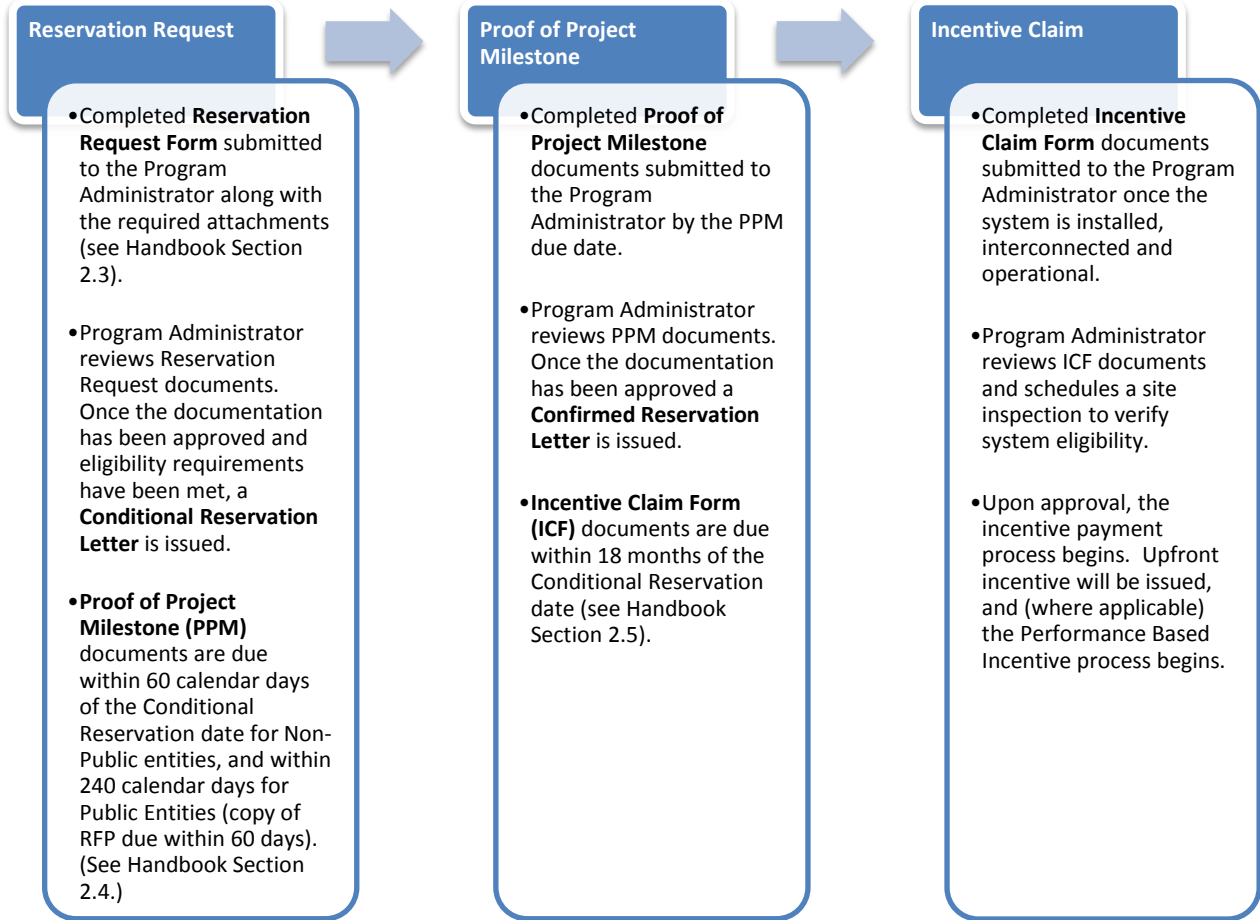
Reservation Request

•Completed **Reservation Request Form** submitted to the Program Administrator along with the required attachments (see Handbook Section 2.3).

•Program Administrator reviews Reservation Request documents. Once the documentation has been approved and eligibility requirements have been met, a **Conditional Reservation Letter** is issued.

•**Proof of Project Milestone (PPM)** documents are due within 60 calendar days of the Conditional Reservation date for Non-Public entities, and within 240 calendar days for Public Entities (copy of RFP due within 60 days). (See Handbook Section 2.4.)

Proof of Project Milestone

•Completed **Proof of Project Milestone** documents submitted to the Program Administrator by the PPM due date.

•Program Administrator reviews PPM documents. Once the documentation has been approved a **Confirmed Reservation Letter** is issued.

•**Incentive Claim Form (ICF)** documents are due within 18 months of the Conditional Reservation date (see Handbook Section 2.5).

Incentive Claim

•Completed **Incentive Claim Form** documents submitted to the Program Administrator once the system is installed, interconnected and operational.

•Program Administrator reviews ICF documents and schedules a site inspection to verify system eligibility.

•Upon approval, the incentive payment process begins. Upfront incentive will be issued, and (where applicable) the Performance Based Incentive process begins.